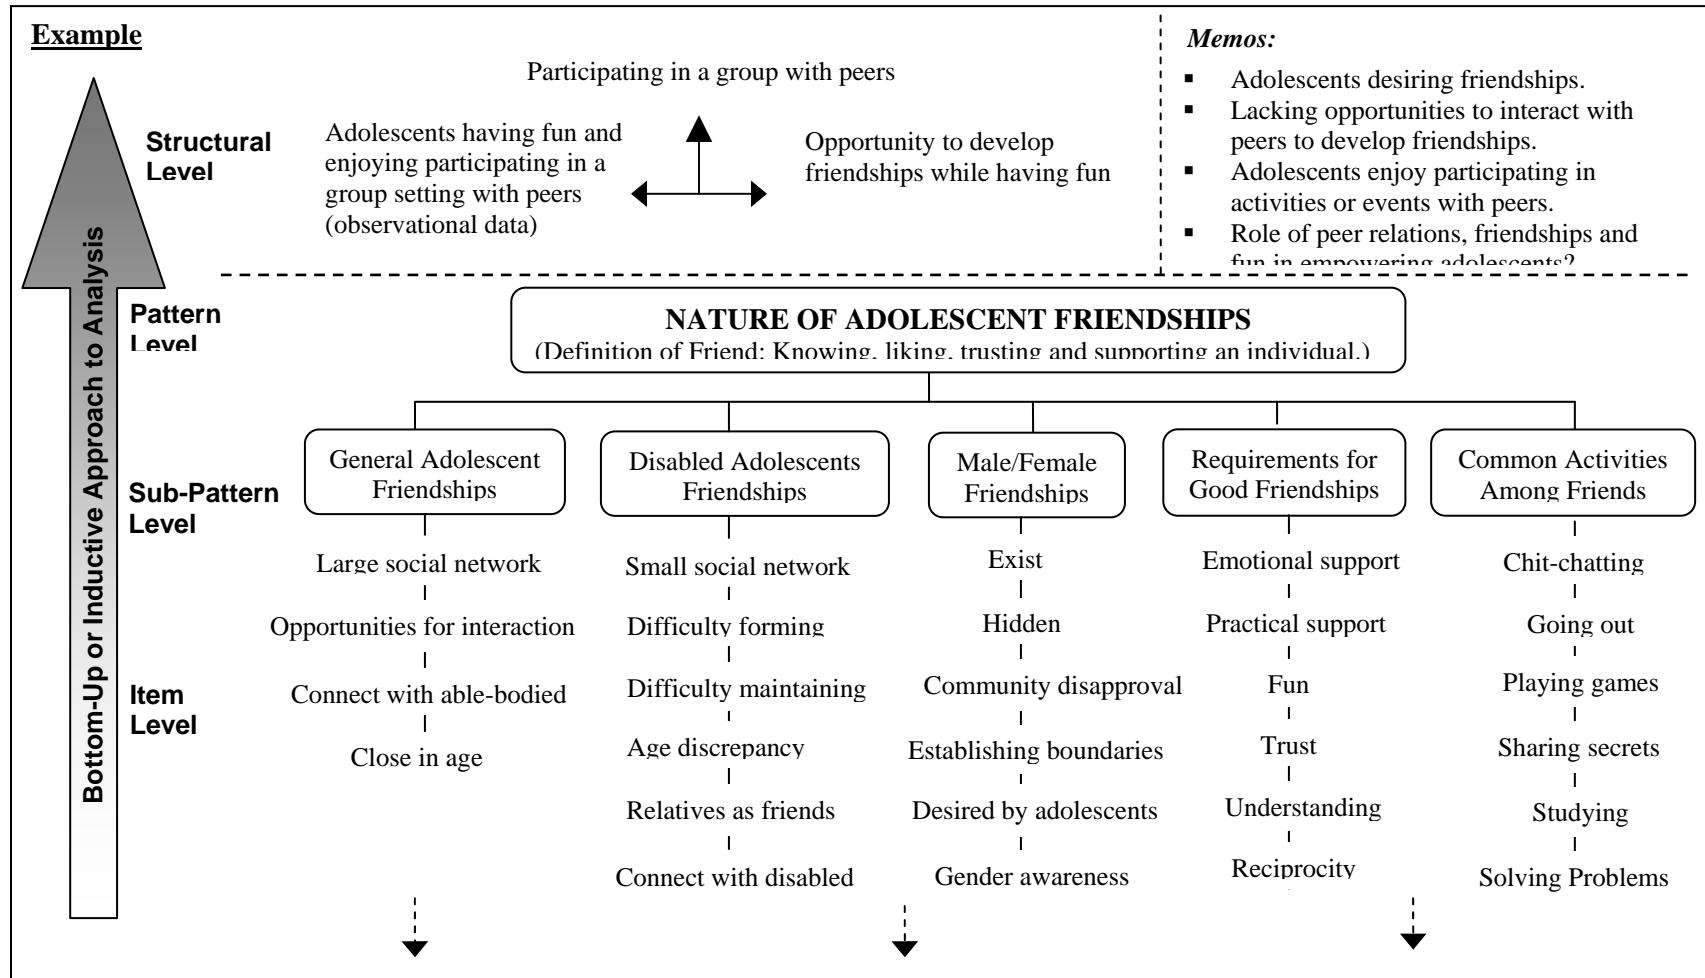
**Example**

Bottom-Up or Inductive Approach to Analysis

Structural Level

Participating in a group with peers

Adolescents having fun and enjoying participating in a group setting with peers (observational data)

Opportunity to develop friendships while having fun

*Memos:*
- Adolescents desiring friendships.
- Lacking opportunities to interact with peers to develop friendships.
- Adolescents enjoy participating in activities or events with peers.
- Role of peer relations, friendships and fun in empowering adolescents?

Pattern Level

NATURE OF ADOLESCENT FRIENDSHIPS
(Definition of Friend: Knowing, liking, trusting and supporting an individual.)

Sub-Pattern Level

General Adolescent Friendships

Disabled Adolescents Friendships

Male/Female Friendships

Requirements for Good Friendships

Common Activities Among Friends

Item Level

General Adolescent Friendships: Large social network; Opportunities for interaction; Connect with able-bodied; Close in age

Disabled Adolescents Friendships: Small social network; Difficulty forming; Difficulty maintaining; Age discrepancy; Relatives as friends; Connect with disabled

Male/Female Friendships: Exist; Hidden; Community disapproval; Establishing boundaries; Desired by adolescents; Gender awareness

Requirements for Good Friendships: Emotional support; Practical support; Fun; Trust; Understanding; Reciprocity

Common Activities Among Friends: Chit-chatting; Going out; Playing games; Sharing secrets; Studying; Solving Problems